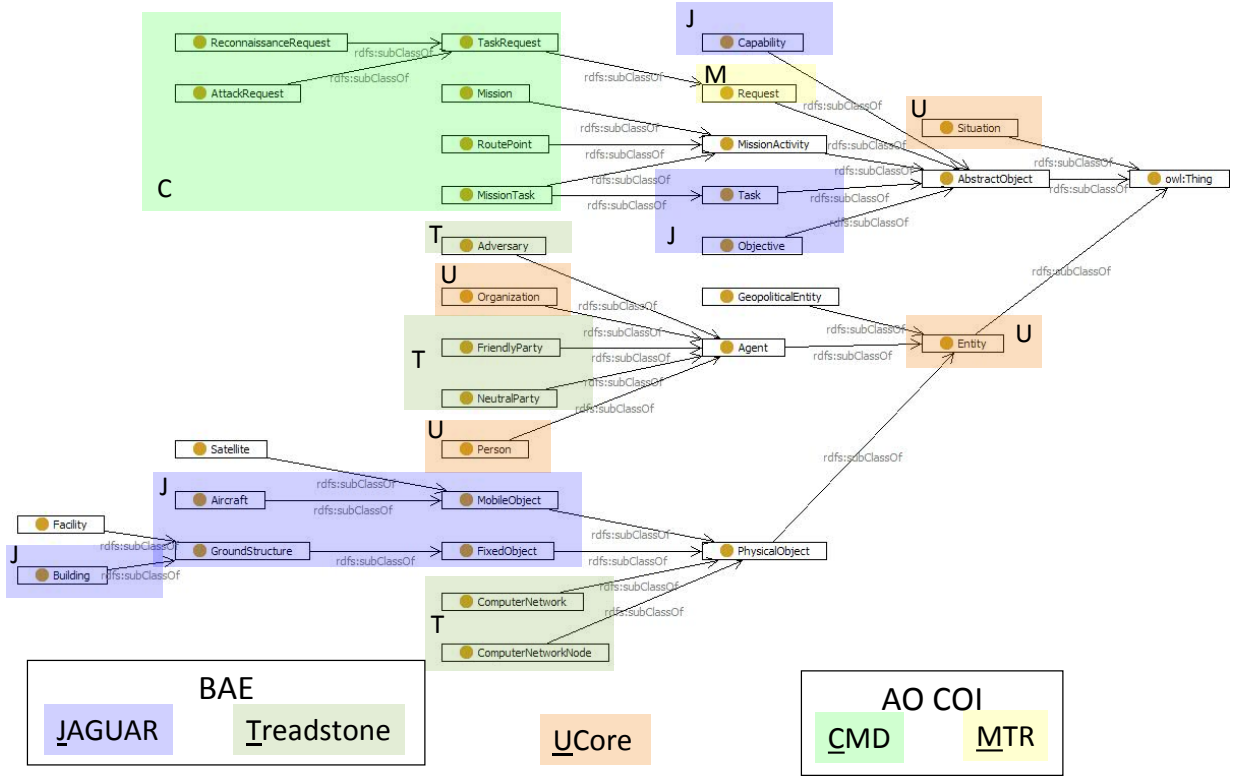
J
Capability

ReconnaissanceRequest
rdfs:subClassOf
TaskRequest
AttackRequest
rdfs:subClassOf
rdfs:subClassOf
M
Request
Mission
rdfs:subClassOf
U
Situation
rdfs:subClassOf
RoutePoint
rdfs:subClassOf
MissionActivity
rdfs:subClassOf
rdfs:subClassOf
MissionTask
rdfs:subClassOf
AbstractObject
rdfs:subClassOf
owl:Thing
C
Task
rdfs:subClassOf
rdfs:subClassOf
rdfs:subClassOf
rdfs:subClassOf
J
Objective

T
Adversary
U
Organization
rdfs:subClassOf
GeopoliticalEntity
rdfs:subClassOf
rdfs:subClassOf
rdfs:subClassOf
T
FriendlyParty
rdfs:subClassOf
Agent
rdfs:subClassOf
Entity
U
rdfs:subClassOf
NeutralParty
rdfs:subClassOf
rdfs:subClassOf
U
Person

Satellite
rdfs:subClassOf
J
Aircraft
rdfs:subClassOf
MobileObject
Facility
rdfs:subClassOf
rdfs:subClassOf
GroundStructure
rdfs:subClassOf
FixedObject
rdfs:subClassOf
PhysicalObject
J
Building
rdfs:subClassOf
ComputerNetwork
rdfs:subClassOf
rdfs:subClassOf
T
ComputerNetworkNode

BAE
JAGUAR
Treadstone

UCore

AO COI
CMD
MTR